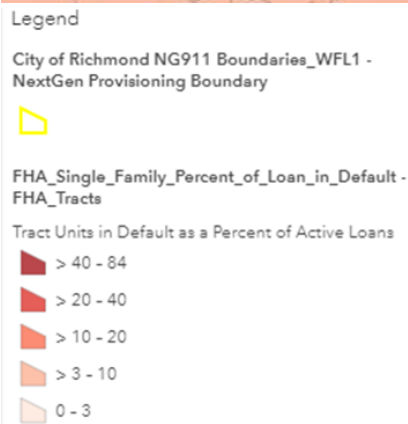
Legend

City of Richmond NG911 Boundaries_WFL1 - NextGen Provisioning Boundary

FHA_Single_Family_Percent_of_Loan_in_Default - FHA_Tracts

Tract Units in Default as a Percent of Active Loans

> 40 - 84

> 20 - 40

> 10 - 20

> 3 - 10

0 - 3